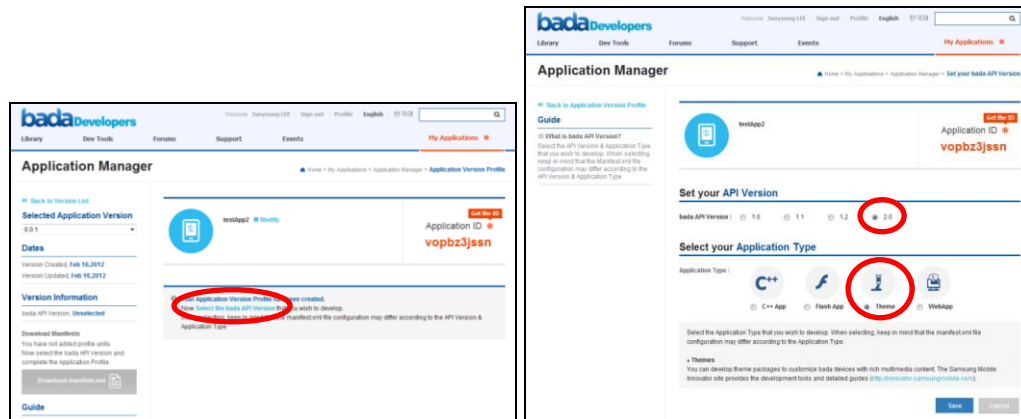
bada Developers

Welcome Sunyoung LEE | Sign out | Profile | English | 한국어

Library | Dev Tools | Forums | Support | Events | My Applications

Application Manager

Home > My Applications > Application Manager > Application Version Profile

« Back to Version List

Selected Application Version

0.0.1

Dates

Version Created, Feb 16,2012
Version Updated, Feb 16,2012

Version Information

bada API Version, Unselected

Download Manifests

You have not added profile units. Now select the bada API Version and complete the Application Profile.

Download manifest.xml

Guide

testApp2 Modify

Get the ID

Application ID

vopbz3jssn

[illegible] Application Version Profile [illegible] created.
Now Select the bada API Version that you wish to develop.
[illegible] manifest.xml file configuration may differ according to the API Version & Application Type.

bada Developers

Welcome Sunyoung LEE | Sign out | Profile | English | 한국어

Library | Dev Tools | Forums | Support | Events | My Applications

Application Manager

Home > My Applications > Application Manager > Set your bada API Version

« Back to Application Version Profile

Guide

What is bada API Version?
Select the API Version & Application Type that you wish to develop. When selecting, keep in mind that the Manifest.xml file configuration may differ according to the API Version & Application Type.

testApp2

Get the ID

Application ID

vopbz3jssn

Set your API Version

bada API Version : 1.0 1.1 1.2 2.0

Select your Application Type

Application Type :

C++ App Flash App Theme WebApp

Select the Application Type that you wish to develop. When selecting, keep in mind that the manifest.xml file configuration may differ according to the Application Type.

Themes
You can develop theme packages to customize bada devices with rich multimedia content. The Samsung Mobile Innovator site provides the development tools and detailed guides (http://innovator.samsungmobile.com).

Save Cancel